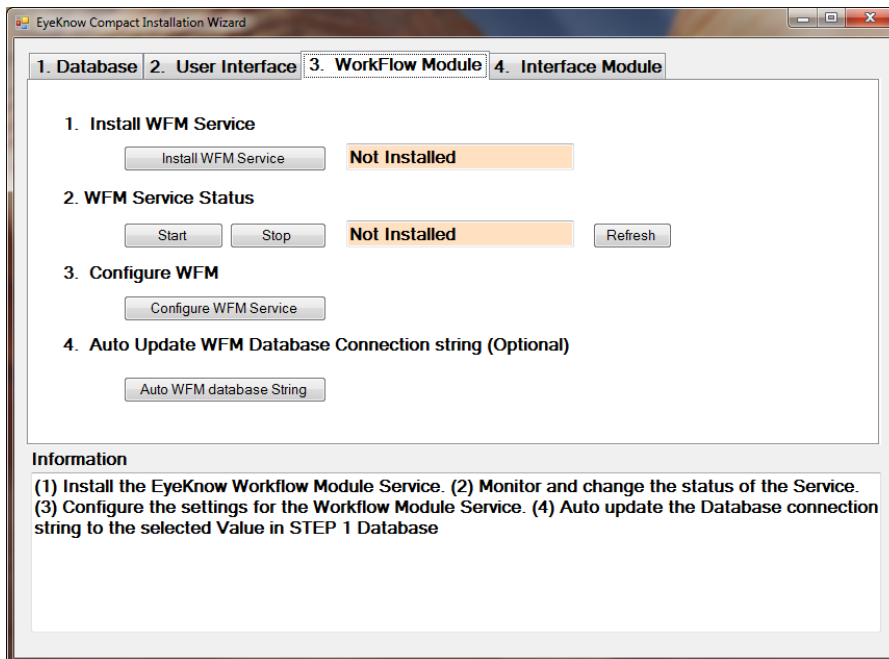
EyeKnow Compact Installation Wizard

1. Database | 2. User Interface | 3. WorkFlow Module | 4. Interface Module

1. Install WFM Service

Install WFM Service | Not Installed

2. WFM Service Status

Start | Stop | Not Installed | Refresh

3. Configure WFM

Configure WFM Service

4. Auto Update WFM Database Connection string (Optional)

Auto WFM database String

Information

(1) Install the EyeKnow Workflow Module Service. (2) Monitor and change the status of the Service. (3) Configure the settings for the Workflow Module Service. (4) Auto update the Database connection string to the selected Value in STEP 1 Database